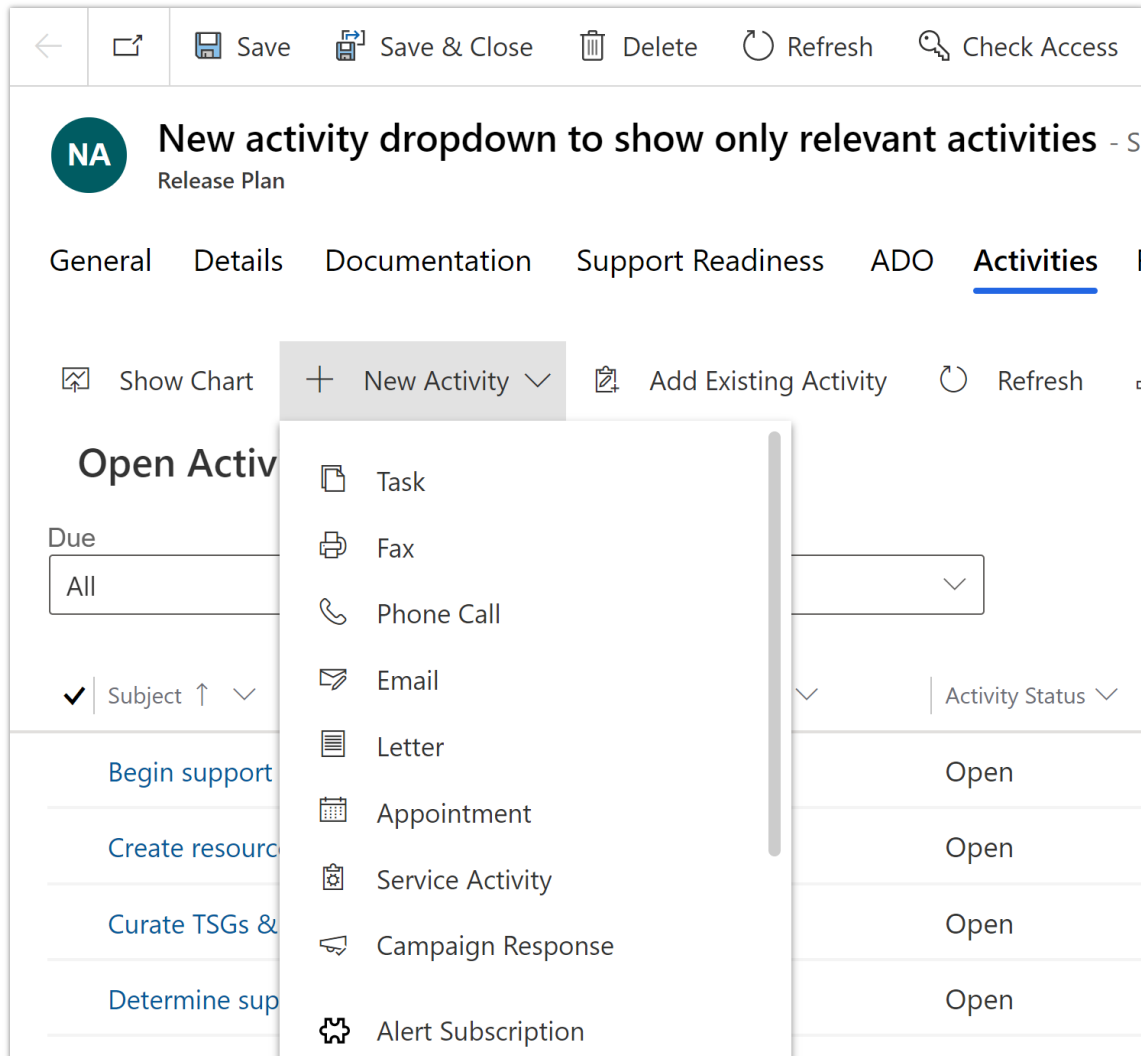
Save Save & Close Delete Refresh Check Access

NA

New activity dropdown to show only relevant activities - S

Release Plan

General Details Documentation Support Readiness ADO Activities

Show Chart New Activity Add Existing Activity Refresh

Open Activ

Due

All

Subject ↑

Activity Status

Begin support

Open

Create resourc

Open

Curate TSGs &

Open

Determine sup

Open

Task

Fax

Phone Call

Email

Letter

Appointment

Service Activity

Campaign Response

Alert Subscription